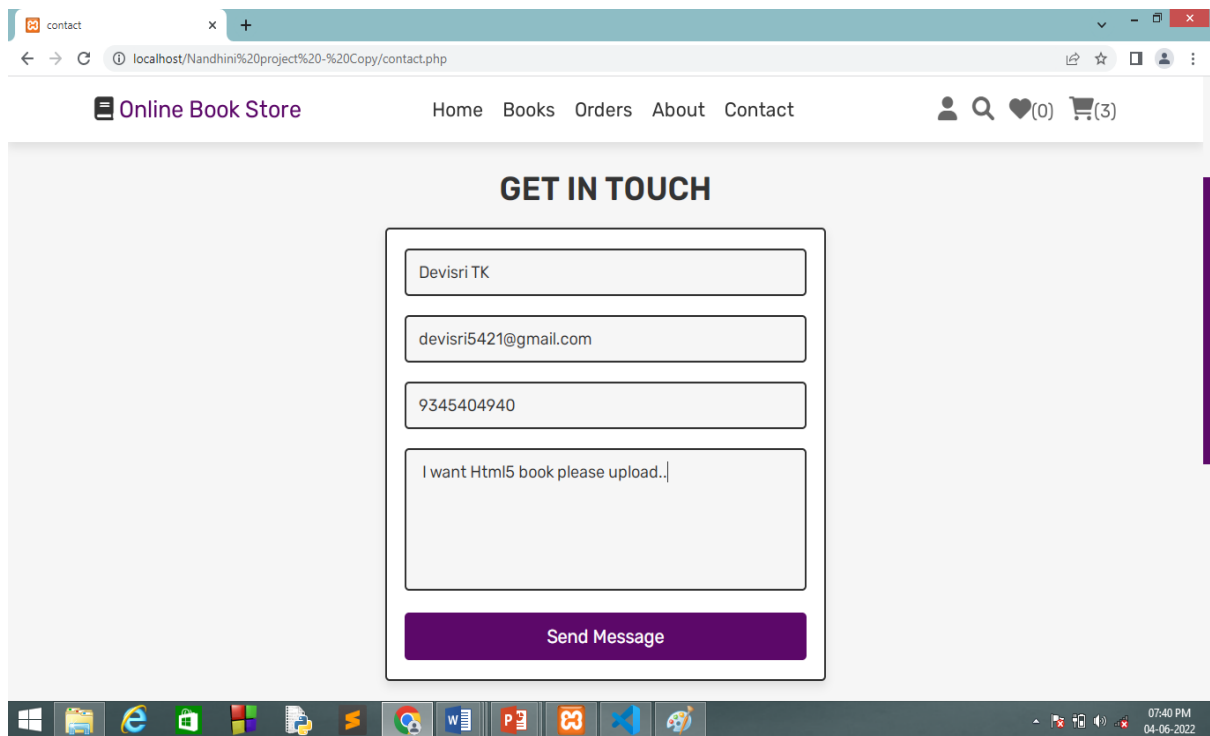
contact
localhost/Nandhini%20project%20-%20Copy/contact.php

Online Book Store
Home Books Orders About Contact
(0) (3)

GET IN TOUCH

Devisri TK

devisri5421@gmail.com

9345404940

I want Html5 book please upload..

Send Message

07:40 PM
04-06-2022